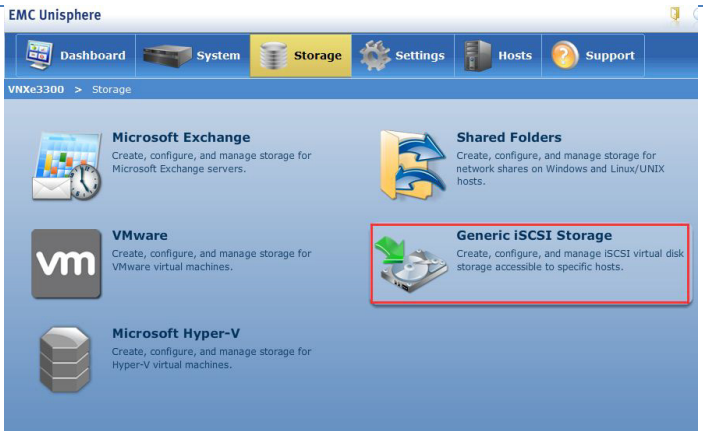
EMC Unisphere

Dashboard System Storage Settings Hosts Support

VNXe3300 > Storage

vm

Microsoft Exchange
Create, configure, and manage storage for Microsoft Exchange servers.

Shared Folders
Create, configure, and manage storage for network shares on Windows and Linux/UNIX hosts.

VMware
Create, configure, and manage storage for VMware virtual machines.

Generic iSCSI Storage
Create, configure, and manage iSCSI virtual disk storage accessible to specific hosts.

Microsoft Hyper-V
Create, configure, and manage storage for Hyper-V virtual machines.